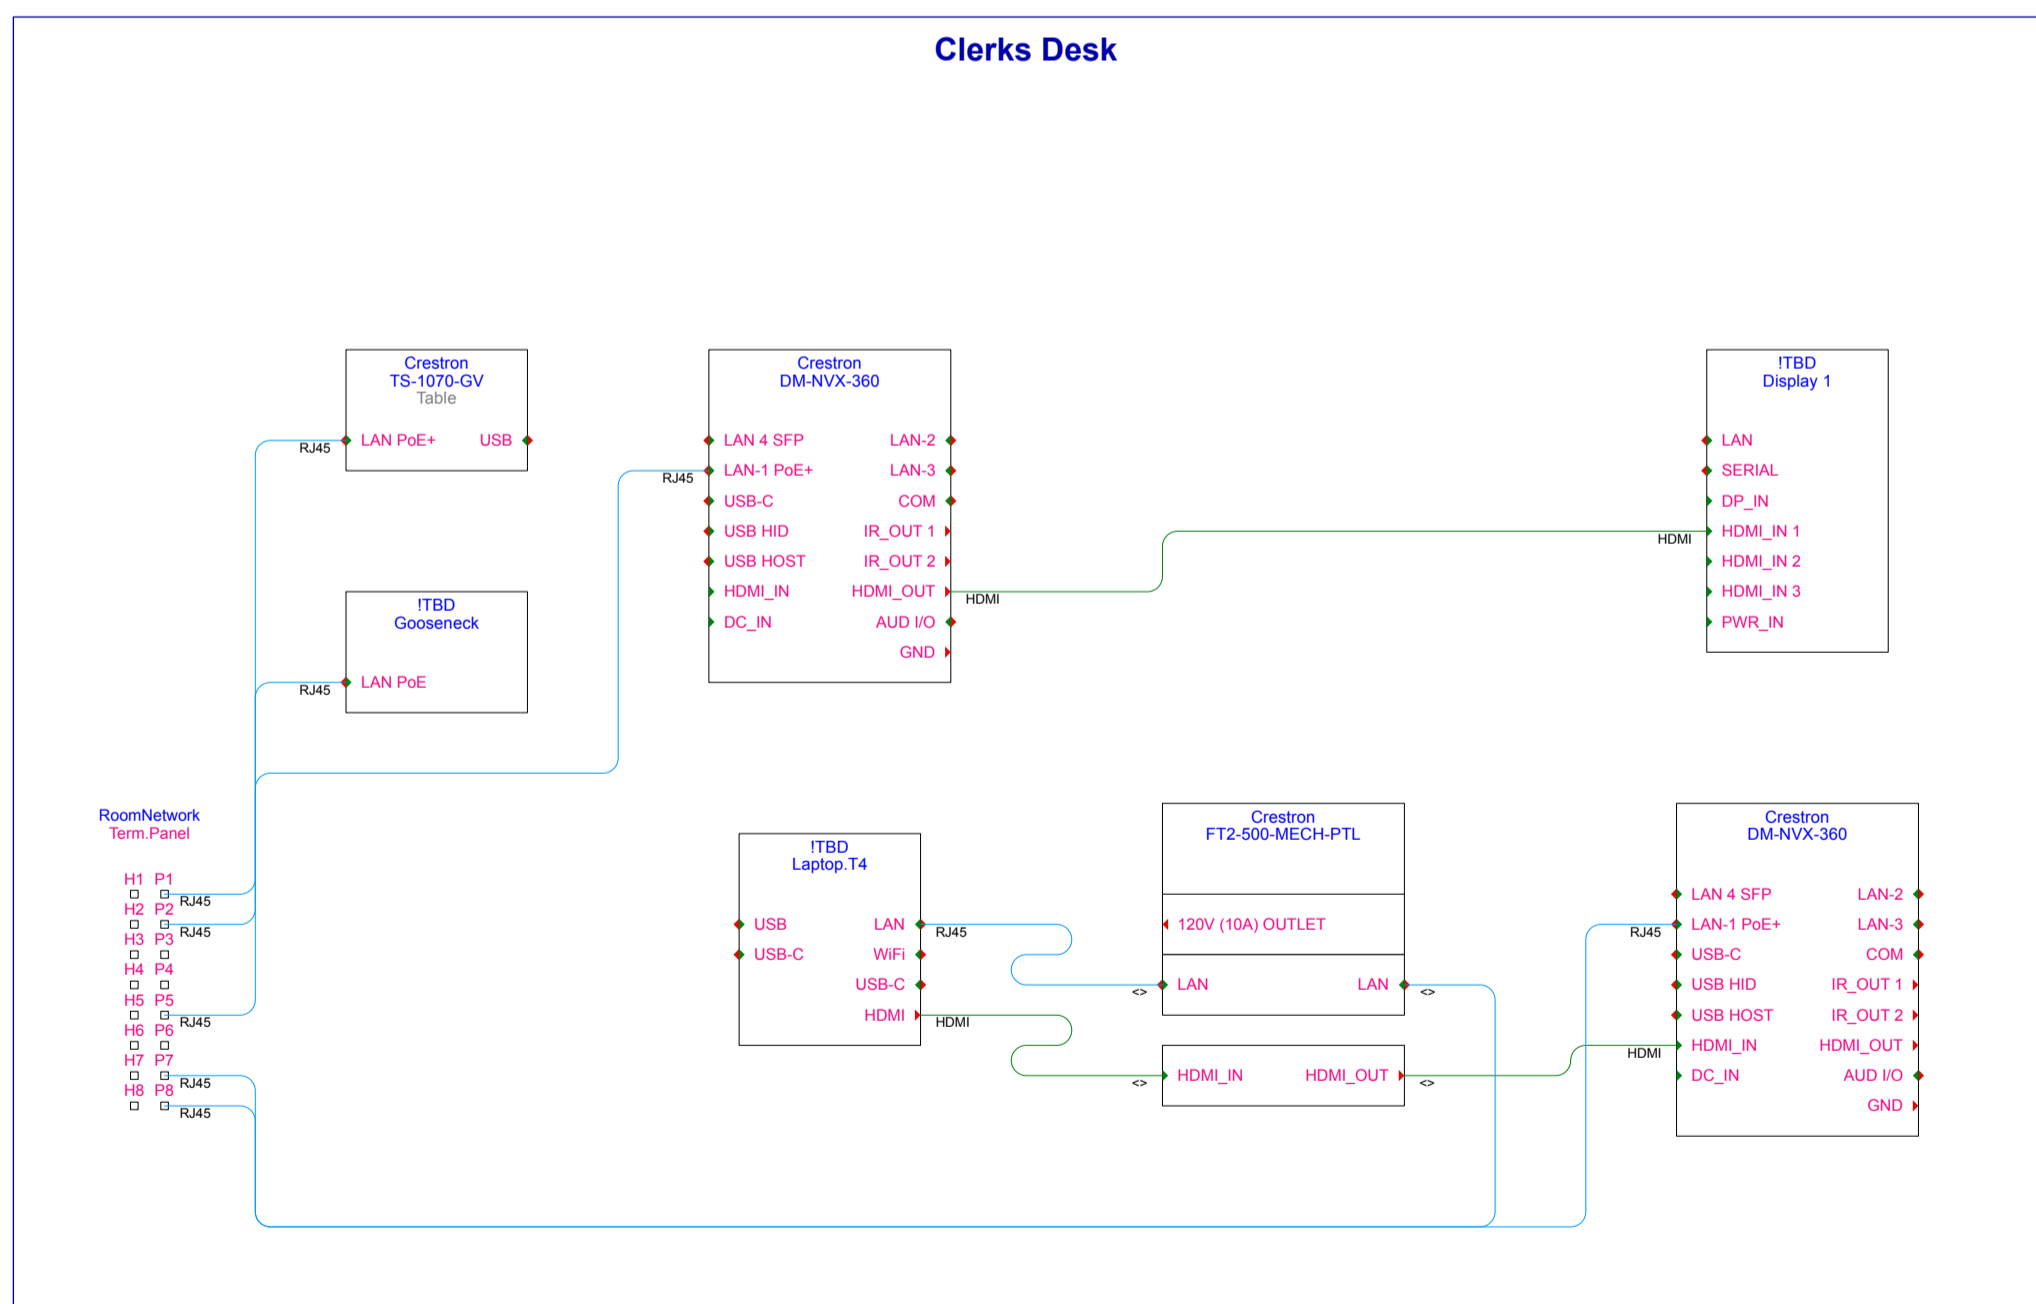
Clerks Desk

Crestron
TS-1070-GV
Table
LAN PoE+
USB
RJ45

Crestron
DM-NVX-360
LAN 4 SFP
LAN-1 PoE+
USB-C
USB HID
USB HOST
HDMI_IN
DC_IN
LAN-2
LAN-3
COM
IR_OUT 1
IR_OUT 2
HDMI_OUT
AUD I/O
GND
RJ45
HDMI

!TBD
Display 1
LAN
SERIAL
DP_IN
HDMI_IN 1
HDMI_IN 2
HDMI_IN 3
PWR_IN
HDMI

!TBD
Gooseneck
LAN PoE
RJ45

RoomNetwork
Term.Panel
H1 P1
H2 P2
H3 P3
H4 P4
H5 P5
H6 P6
H7 P7
H8 P8
RJ45
RJ45
RJ45
RJ45
RJ45

!TBD
Laptop.T4
USB
USB-C
LAN
WiFi
USB-C
HDMI
RJ45
HDMI

Crestron
FT2-500-MECH-PTL
120V (10A) OUTLET
LAN
LAN
HDMI_IN
HDMI_OUT
<>
<>
<>
<>

Crestron
DM-NVX-360
LAN 4 SFP
LAN-1 PoE+
USB-C
USB HID
USB HOST
HDMI_IN
DC_IN
LAN-2
LAN-3
COM
IR_OUT 1
IR_OUT 2
HDMI_OUT
AUD I/O
GND
RJ45
HDMI